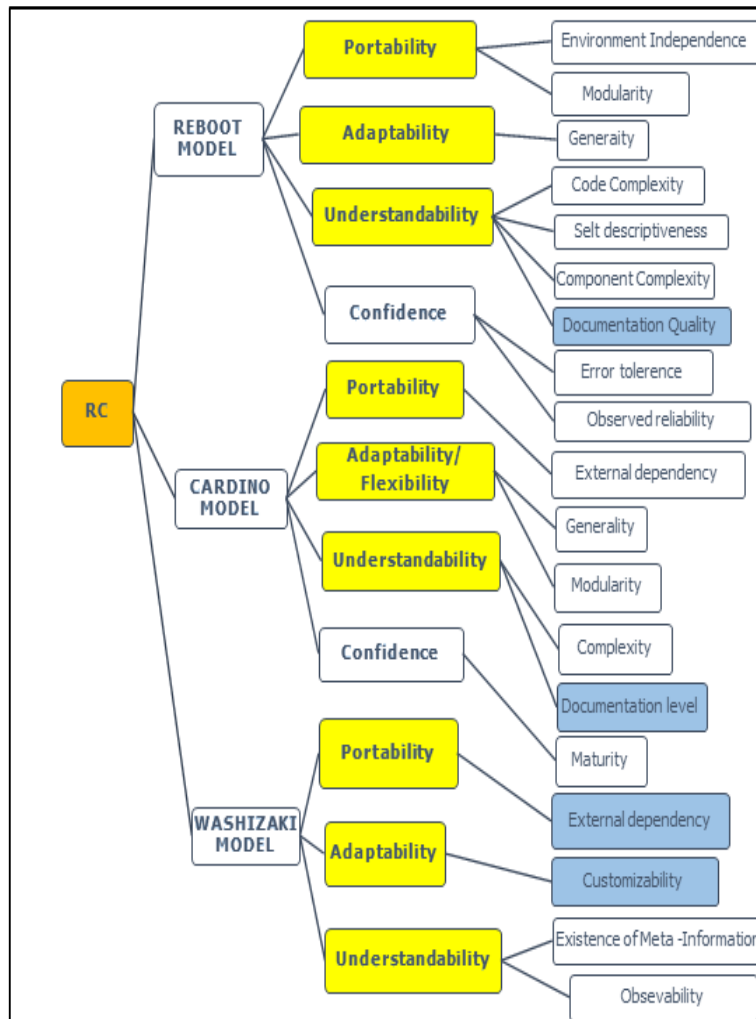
RC

REBOOT MODEL

Portability

Environment Independence

Modularity

Adaptability

Generaity

Understandability

Code Complexity

Selt descriptiveness

Component Complexity

Documentation Quality

Confidence

Error tolerence

Observed reliability

CARDINO MODEL

Portability

External dependency

Adaptability/ Flexibility

Generality

Modularity

Understandability

Complexity

Documentation level

Confidence

Maturity

WASHIZAKI MODEL

Portability

External dependency

Adaptability

Customizability

Understandability

Existence of Meta -Information

Obsevability